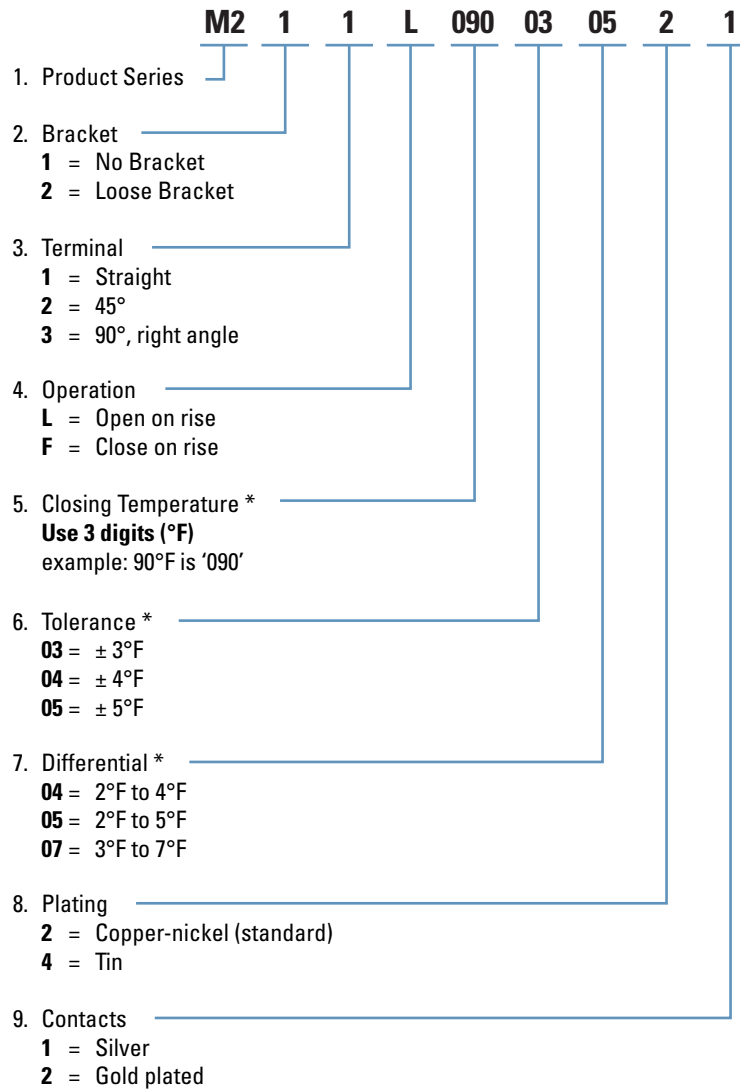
M2 1 1 L 090 03 05 2 1

1. Product Series

2. Bracket
**1** = No Bracket
**2** = Loose Bracket

3. Terminal
**1** = Straight
**2** = 45°
**3** = 90°, right angle

4. Operation
**L** = Open on rise
**F** = Close on rise

5. Closing Temperature *
**Use 3 digits (°F)**
example: 90°F is '090'

6. Tolerance *
**03** = ± 3°F
**04** = ± 4°F
**05** = ± 5°F

7. Differential *
**04** = 2°F to 4°F
**05** = 2°F to 5°F
**07** = 3°F to 7°F

8. Plating
**2** = Copper-nickel (standard)
**4** = Tin

9. Contacts
**1** = Silver
**2** = Gold plated